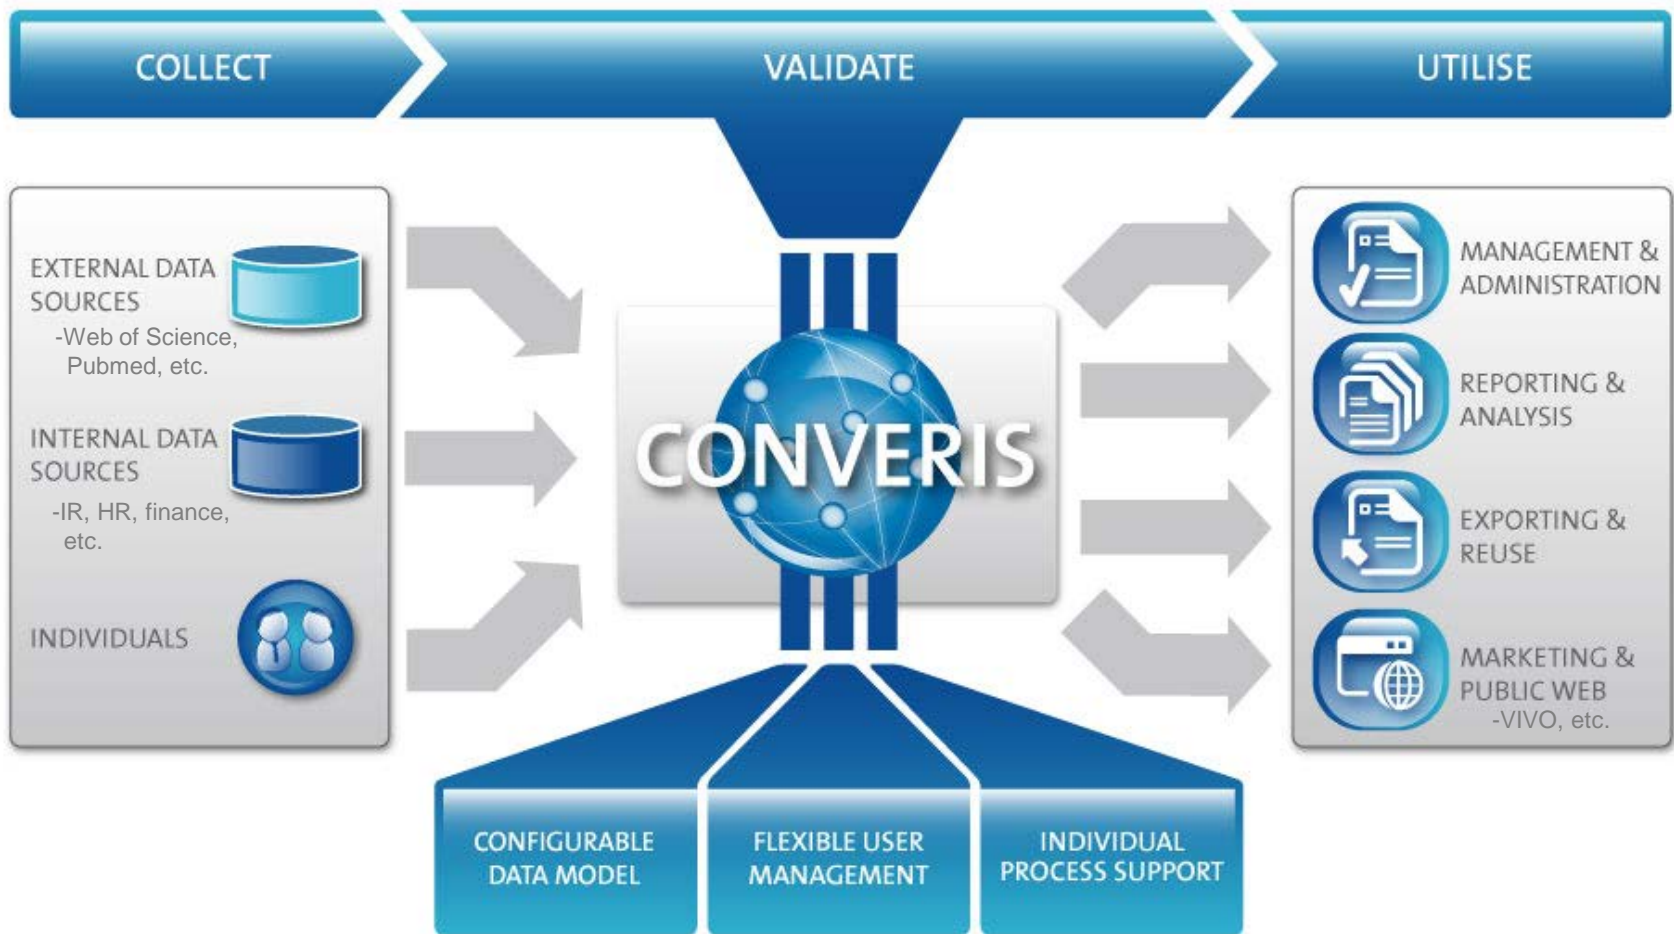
COLLECT

VALIDATE

UTILISE

EXTERNAL DATA SOURCES
-Web of Science, Pubmed, etc.

INTERNAL DATA SOURCES
-IR, HR, finance, etc.

INDIVIDUALS

CONVERIS

MANAGEMENT & ADMINISTRATION

REPORTING & ANALYSIS

EXPORTING & REUSE

MARKETING & PUBLIC WEB
-VIVO, etc.

CONFIGURABLE DATA MODEL

FLEXIBLE USER MANAGEMENT

INDIVIDUAL PROCESS SUPPORT